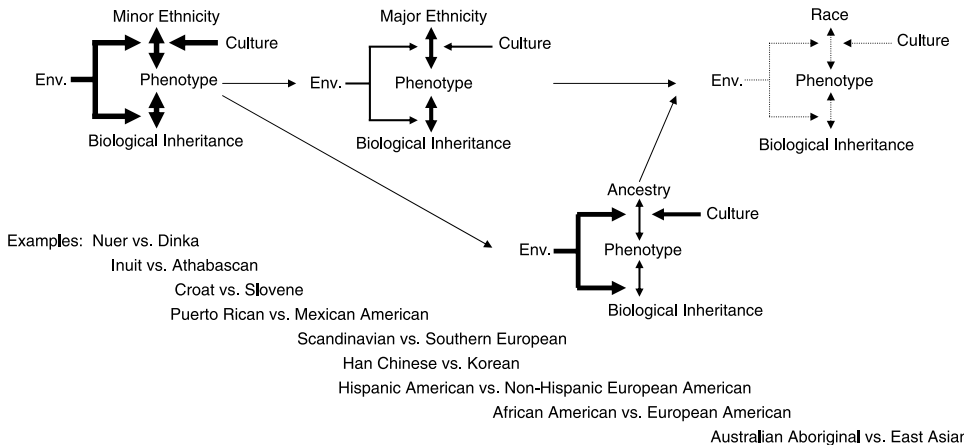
Minor Ethnicity
Culture
Env.
Phenotype
Biological Inheritance

Major Ethnicity
Culture
Env.
Phenotype
Biological Inheritance

Race
Culture
Env.
Phenotype
Biological Inheritance

Ancestry
Culture
Env.
Phenotype
Biological Inheritance

Examples: Nuer vs. Dinka
Inuit vs. Athabascan
Croat vs. Slovene
Puerto Rican vs. Mexican American
Scandinavian vs. Southern European
Han Chinese vs. Korean
Hispanic American vs. Non-Hispanic European American
African American vs. European American
Australian Aboriginal vs. East Asian